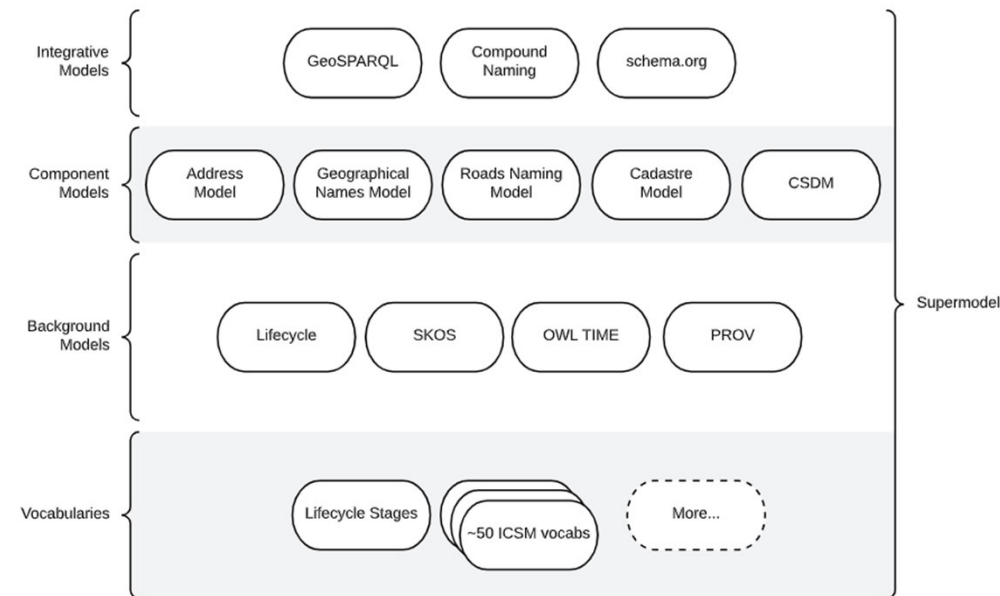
Integrative Models

GeoSPARQL

Compound Naming

schema.org

Component Models

Address Model

Geographical Names Model

Roads Naming Model

Cadastre Model

CSDM

Background Models

Lifecycle

SKOS

OWL TIME

PROV

Vocabularies

Lifecycle Stages

~50 ICSM vocabs

More...

Supermodel